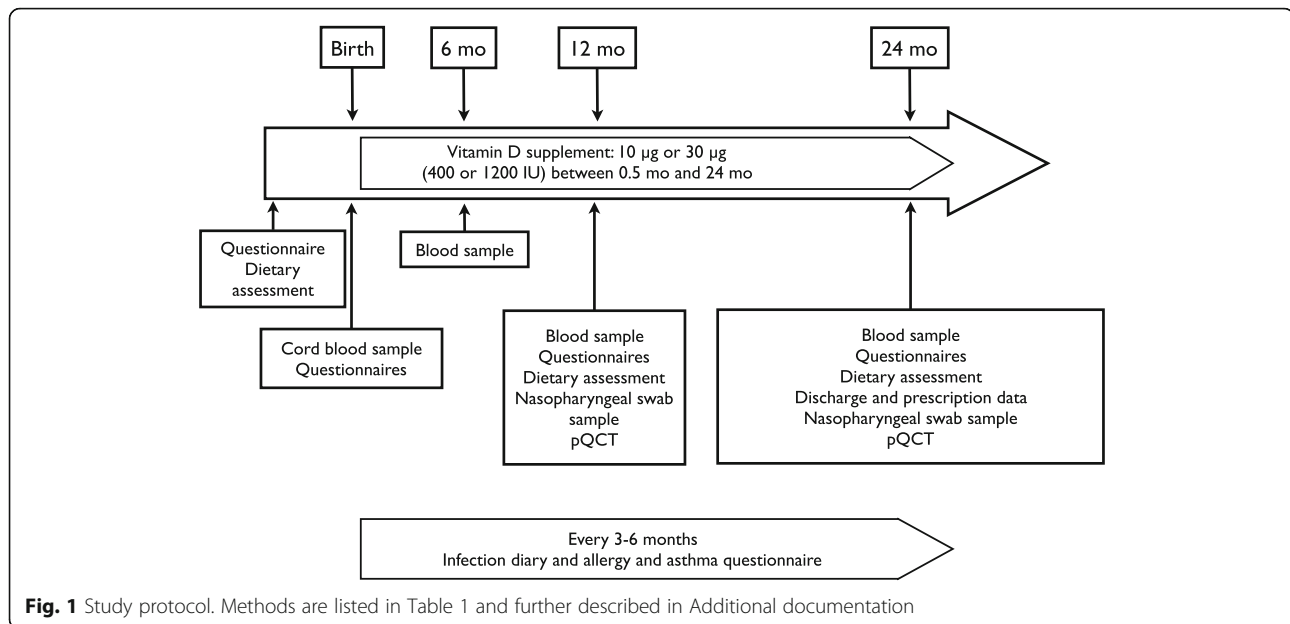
Birth

6 mo

12 mo

24 mo

Vitamin D supplement: 10 µg or 30 µg (400 or 1200 IU) between 0.5 mo and 24 mo

Questionnaire
Dietary assessment

Blood sample

Cord blood sample
Questionnaires

Blood sample
Questionnaires
Dietary assessment
Nasopharyngeal swab sample
pQCT

Blood sample
Questionnaires
Dietary assessment
Discharge and prescription data
Nasopharyngeal swab sample
pQCT

Every 3-6 months
Infection diary and allergy and asthma questionnaire

**Fig. 1** Study protocol. Methods are listed in Table 1 and further described in Additional documentation